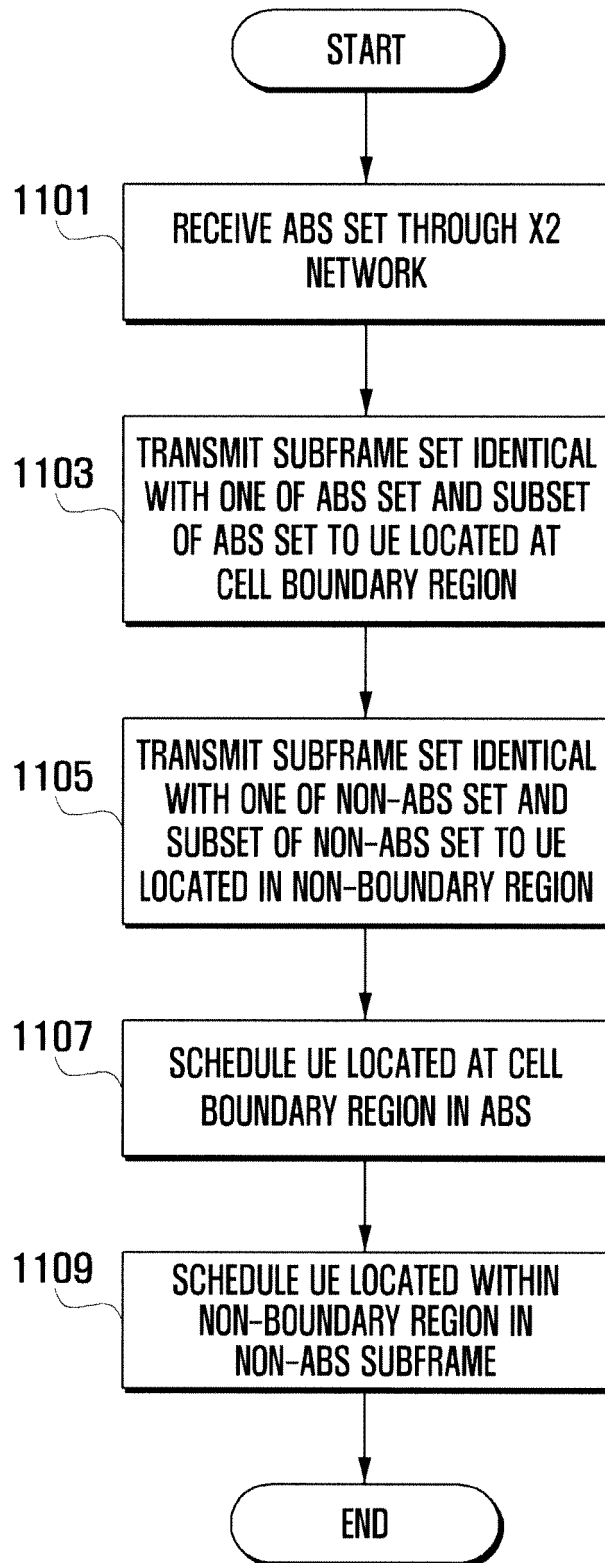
START

1101

RECEIVE ABS SET THROUGH X2 NETWORK

1103

TRANSMIT SUBFRAME SET IDENTICAL WITH ONE OF ABS SET AND SUBSET OF ABS SET TO UE LOCATED AT CELL BOUNDARY REGION

1105

TRANSMIT SUBFRAME SET IDENTICAL WITH ONE OF NON-ABS SET AND SUBSET OF NON-ABS SET TO UE LOCATED IN NON-BOUNDARY REGION

1107

SCHEDULE UE LOCATED AT CELL BOUNDARY REGION IN ABS

1109

SCHEDULE UE LOCATED WITHIN NON-BOUNDARY REGION IN NON-ABS SUBFRAME

END